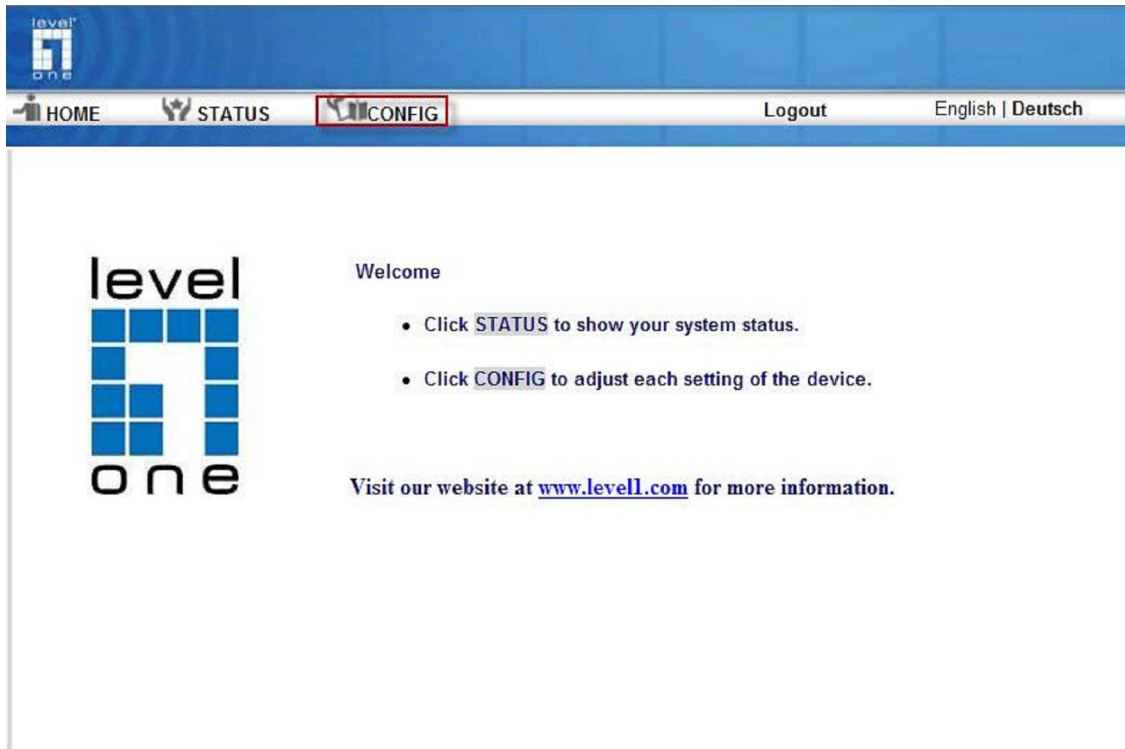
level one

HOME STATUS CONFIG Logout English | Deutsch

level one

Welcome

• Click STATUS to show your system status.

• Click CONFIG to adjust each setting of the device.

Visit our website at www.level1.com for more information.